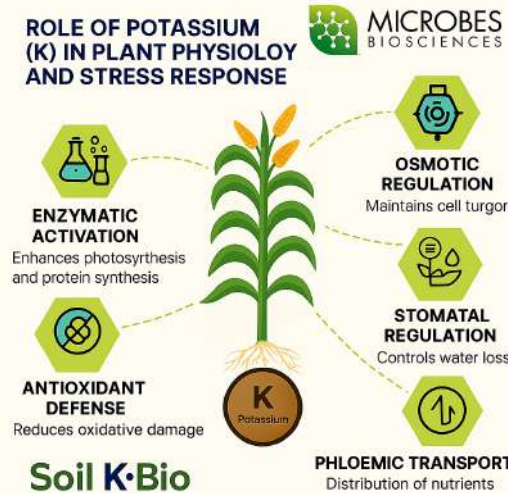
ROLE OF POTASSIUM (K) IN PLANT PHYSIOLOY AND STRESS RESPONSE

MICROBES BIOSCIENCES

ENZYMATIC ACTIVATION
Enhances photosyrthesis and protein synthesis

OSMOTIC REGULATION
Maintains cell turgor

STOMATAL REGULATION
Controls water loss

ANTIOXIDANT DEFENSE
Reduces oxidative damage

K
Potassium

PHLOEMIC TRANSPORT
Distribution of nutrients

Soil K·Bio